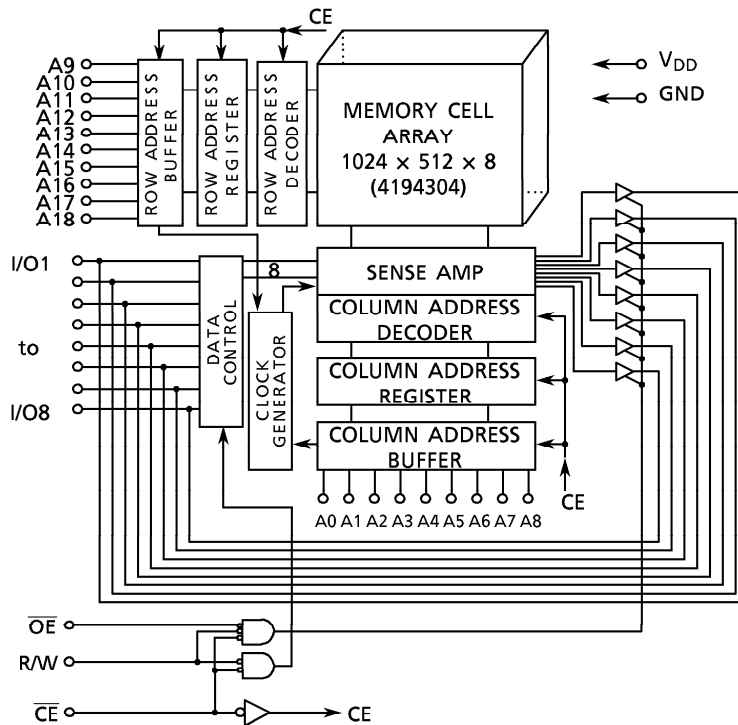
CE

A9
A10
A11
A12
A13
A14
A15
A16
A17
A18

ROW ADDRESS BUFFER

ROW ADDRESS REGISTER

ROW ADDRESS DECODER

MEMORY CELL ARRAY
$1024 \times 512 \times 8$
(4194304)

$V_{DD}$
GND

I/O1
to
I/O8

DATA CONTROL

8

SENSE AMP

COLUMN ADDRESS DECODER

CLOCK GENERATOR

COLUMN ADDRESS REGISTER

COLUMN ADDRESS BUFFER

A0 A1 A2 A3 A4 A5 A6 A7 A8

CE

$\overline{OE}$
R/W
$\overline{CE}$

CE